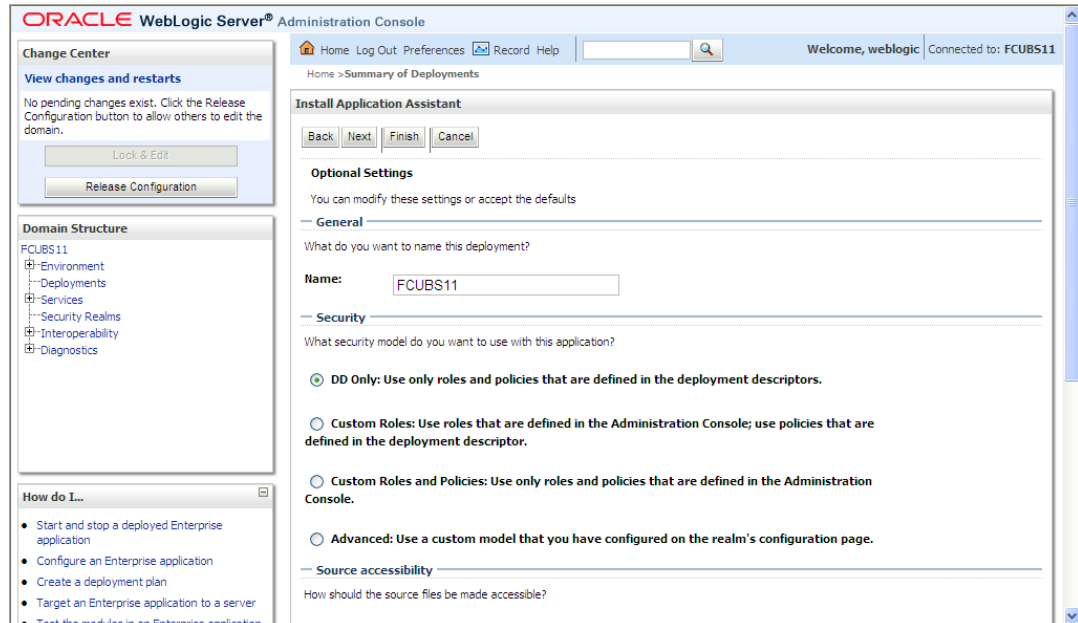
ORACLE WebLogic Server® Administration Console

Change Center

View changes and restarts

No pending changes exist. Click the Release Configuration button to allow others to edit the domain.

Lock & Edit

Release Configuration

Domain Structure

FCUBS11
Environment
Deployments
Services
Security Realms
Interoperability
Diagnostics

How do I...

• Start and stop a deployed Enterprise application
• Configure an Enterprise application
• Create a deployment plan
• Target an Enterprise application to a server
• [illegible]

Home Log Out Preferences Record Help

Welcome, weblogic Connected to: FCUBS11

Home >Summary of Deployments

Install Application Assistant

Back Next Finish Cancel

Optional Settings

You can modify these settings or accept the defaults

General

What do you want to name this deployment?

Name: FCUBS11

Security

What security model do you want to use with this application?

DD Only: Use only roles and policies that are defined in the deployment descriptors.

Custom Roles: Use roles that are defined in the Administration Console; use policies that are defined in the deployment descriptor.

Custom Roles and Policies: Use only roles and policies that are defined in the Administration Console.

Advanced: Use a custom model that you have configured on the realm's configuration page.

Source accessibility

How should the source files be made accessible?